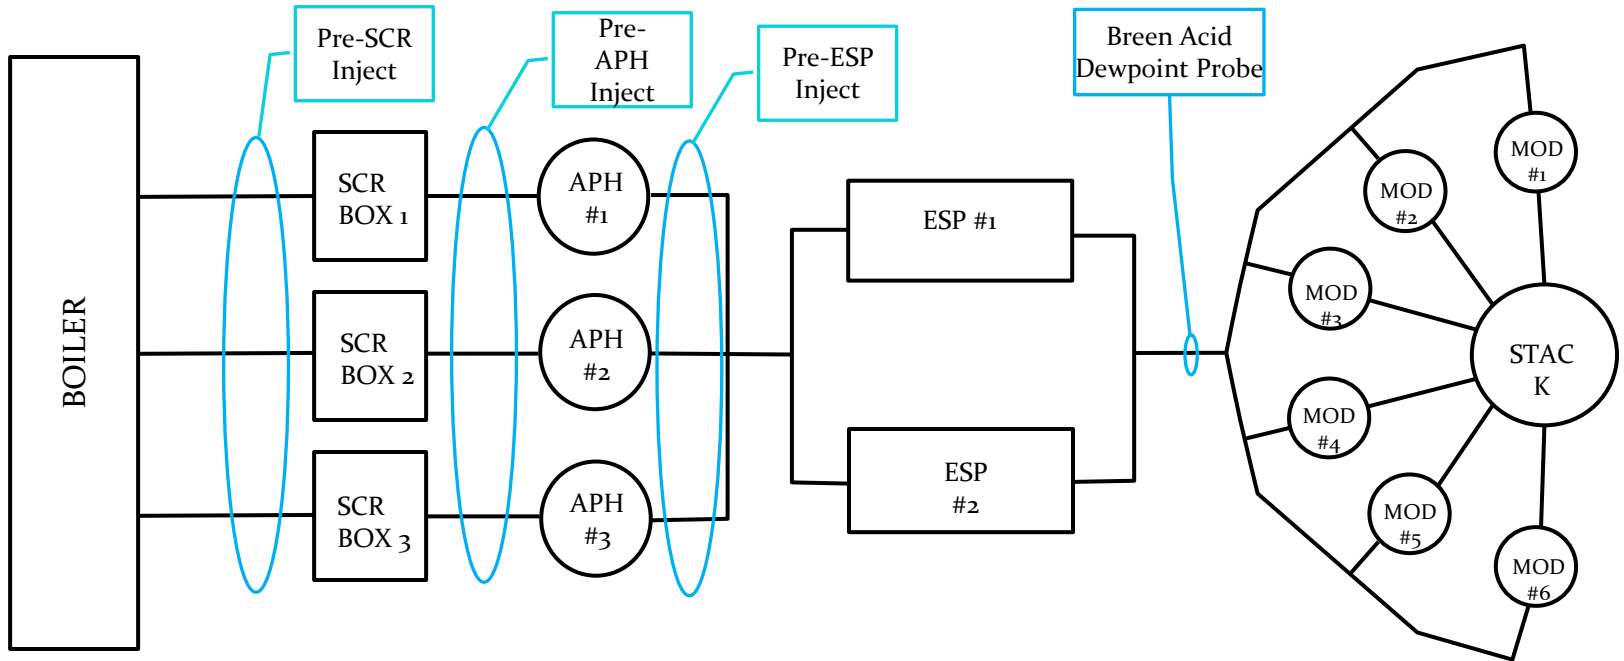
BOILER

Pre-SCR Inject

Pre-APH Inject

Pre-ESP Inject

Breen Acid Dewpoint Probe

SCR BOX 1

SCR BOX 2

SCR BOX 3

APH #1

APH #2

APH #3

ESP #1

ESP #2

MOD #1

MOD #2

MOD #3

MOD #4

MOD #5

MOD #6

STAC K